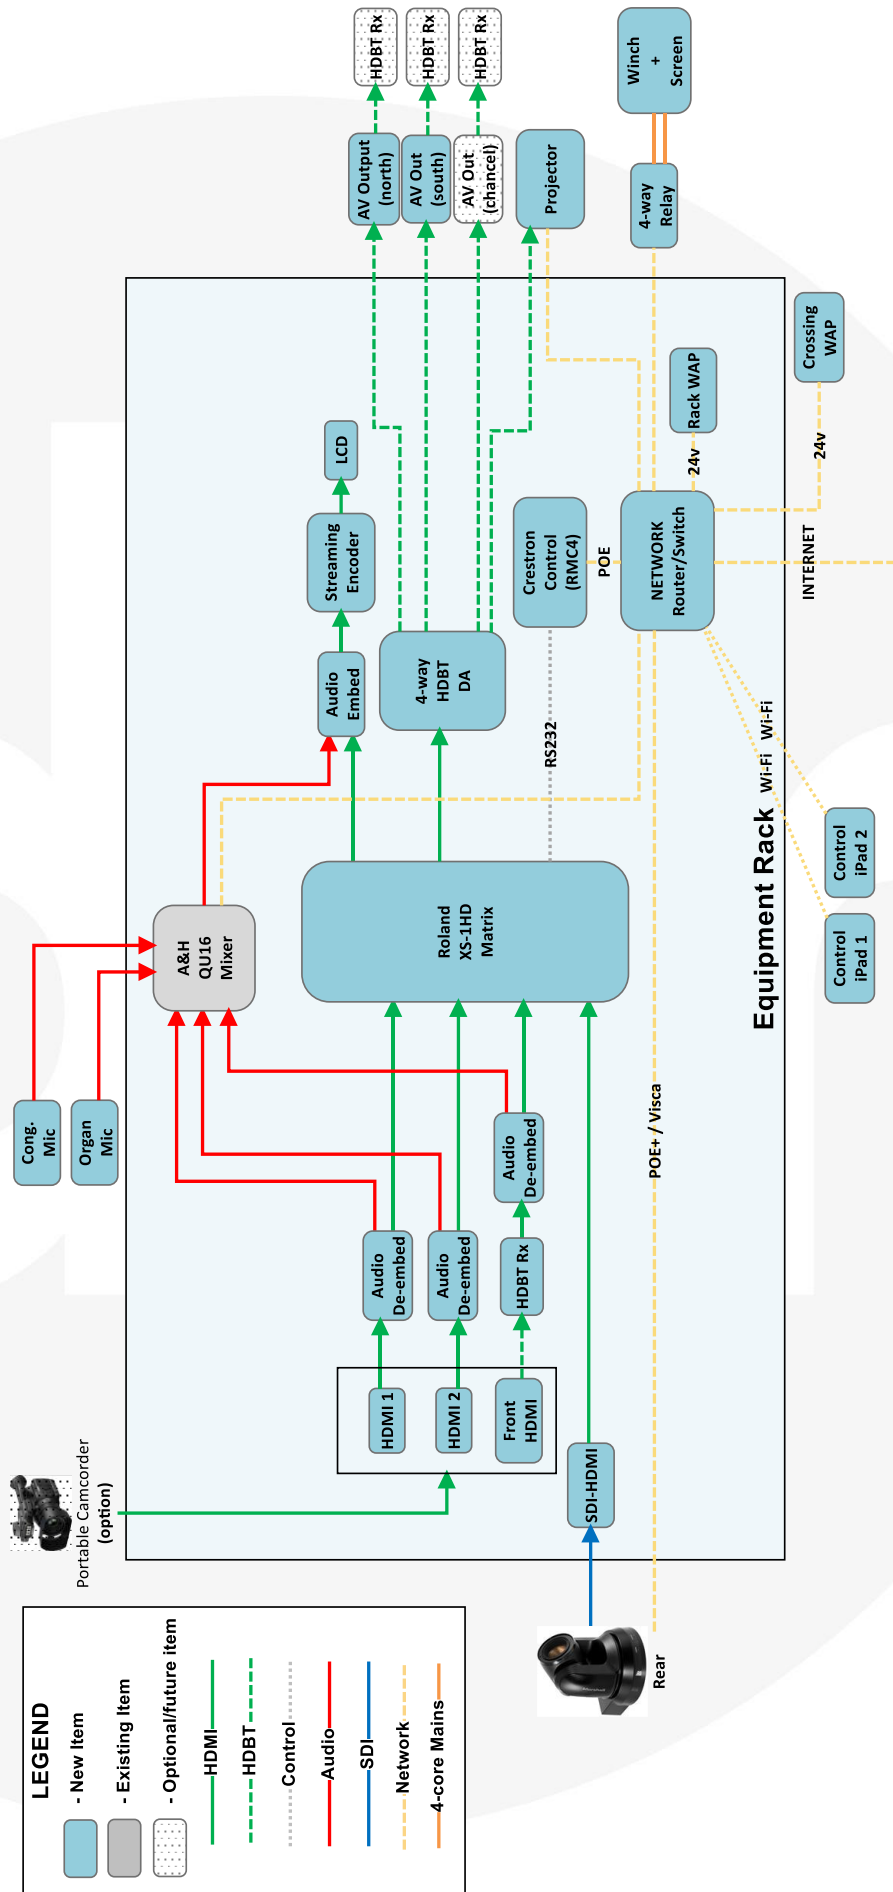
HDBT Rx
HDBT Rx
HDBT Rx
Winch + Screen
AV Output (north)
AV Out (south)
AV Out (chancel)
Projector
4-way Relay
Crossing WAP
Rack WAP
LCD
Streaming Encoder
24v
24v
Crestron Control (RMC4)
POE
NETWORK Router/Switch
INTERNET
Audio Embed
4-way HDBT DA
RS232
Wi-Fi
Wi-Fi
Control iPad 2
Control iPad 1
A&H QU16 Mixer
Roland XS-1HD Matrix
Equipment Rack
Cong. Mic
Organ Mic
Audio De-embed
POE+ / Visca
Audio De-embed
Audio De-embed
HDBT Rx
HDMI 1
HDMI 2
Front HDMI
SDI-HDMI
Portable Camcorder (option)
Rear
LEGEND
- New Item
- Existing Item
- Optional/future item
HDMI
HDBT
Control
Audio
SDI
Network
4-core Mains